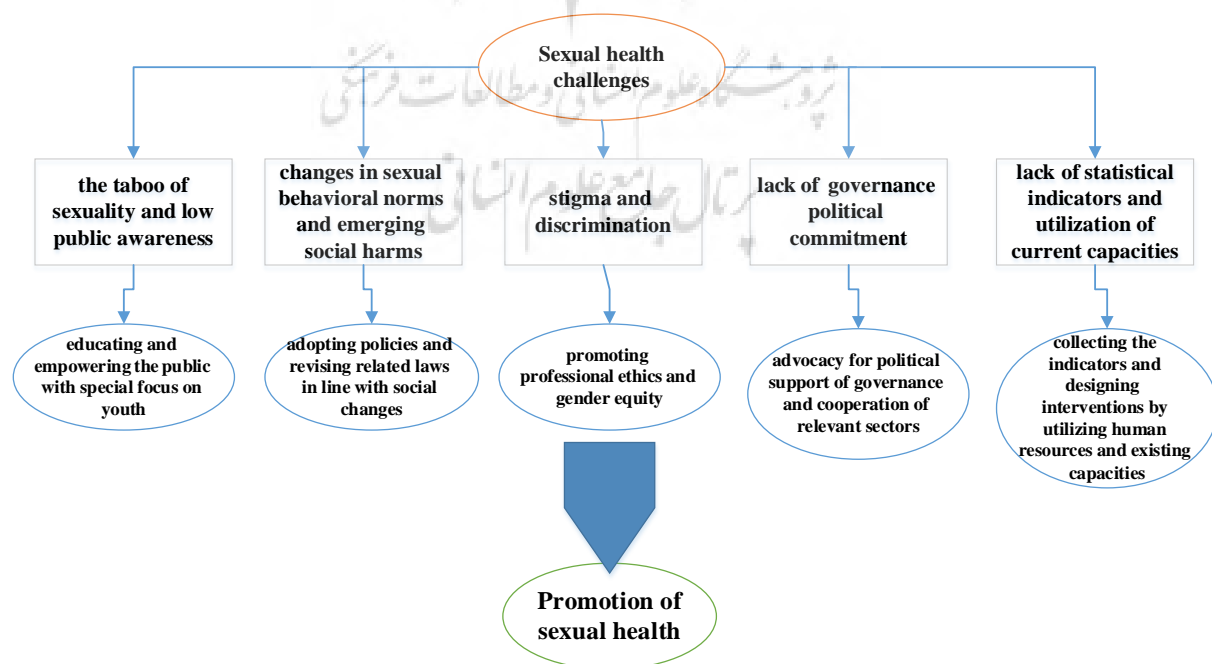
Sexual health challenges

the taboo of sexuality and low public awareness

changes in sexual behavioral norms and emerging social harms

stigma and discrimination

lack of governance political commitment

lack of statistical indicators and utilization of current capacities

educating and empowering the public with special focus on youth

adopting policies and revising related laws in line with social changes

promoting professional ethics and gender equity

advocacy for political support of governance and cooperation of relevant sectors

collecting the indicators and designing interventions by utilizing human resources and existing capacities

Promotion of sexual health

پژوهشگاه علوم انسانی و مطالعات فرهنگی
پرتال جامع علوم انسانی